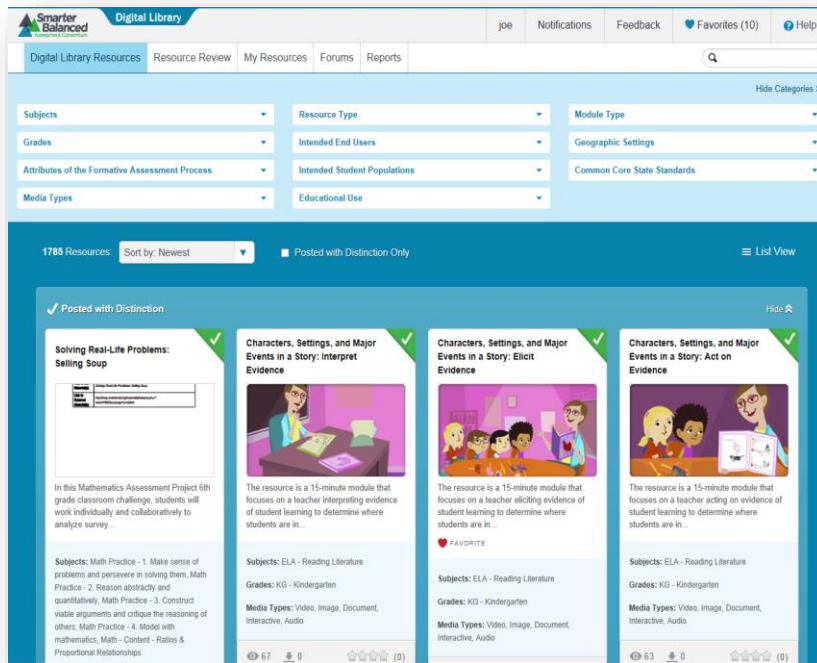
Smarter Balanced Assessment Consortium

Digital Library

joe | Notifications | Feedback | Favorites (10) | Help

Digital Library Resources | Resource Review | My Resources | Forums | Reports

Hide Categories

Subjects
Resource Type
Module Type
Grades
Intended End Users
Geographic Settings
Attributes of the Formative Assessment Process
Intended Student Populations
Common Core State Standards
Media Types
Educational Use

1785 Resources: Sort by: Newest

Posted with Distinction Only

List View

Posted with Distinction

Hide

Solving Real-Life Problems: Selling Soup

In this Mathematics Assessment Project 6th grade classroom challenge, students will work individually and collaboratively to analyze survey...

Subjects: Math Practice - 1. Make sense of problems and persevere in solving them, Math Practice - 2. Reason abstractly and quantitatively, Math Practice - 3. Construct viable arguments and critique the reasoning of others, Math Practice - 4. Model with mathematics, Math - Content - Ratios & Proportional Relationships

Characters, Settings, and Major Events in a Story: Interpret Evidence

The resource is a 15-minute module that focuses on a teacher interpreting evidence of student learning to determine where students are in...

Subjects: ELA - Reading Literature

Grades: KG - Kindergarten

Media Types: Video, Image, Document, Interactive, Audio

67 0 (0)

Characters, Settings, and Major Events in a Story: Elicit Evidence

The resource is a 15-minute module that focuses on a teacher eliciting evidence of student learning to determine where students are in...

FAVORITE

Subjects: ELA - Reading Literature

Grades: KG - Kindergarten

Media Types: Video, Image, Document, Interactive, Audio

Characters, Settings, and Major Events in a Story: Act on Evidence

The resource is a 15-minute module that focuses on a teacher acting on evidence of student learning to determine where students are in...

Subjects: ELA - Reading Literature

Grades: KG - Kindergarten

Media Types: Video, Image, Document, Interactive, Audio

63 0 (0)